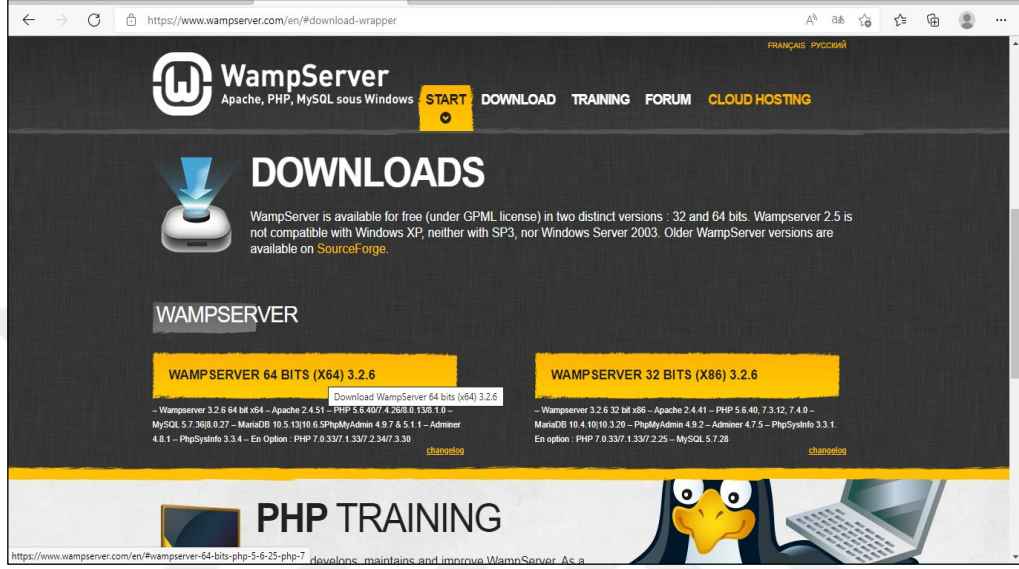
https://www.wampserver.com/en/#download-wrapper

FRANÇAIS РУССКИЙ

WampServer
Apache, PHP, MySQL sous Windows

START DOWNLOAD TRAINING FORUM CLOUD HOSTING

DOWNLOADS

WampServer is available for free (under GPML license) in two distinct versions : 32 and 64 bits. Wampserver 2.5 is not compatible with Windows XP, neither with SP3, nor Windows Server 2003. Older WampServer versions are available on SourceForge.

WAMPSERVER

WAMPSERVER 64 BITS (X64) 3.2.6

Download WampServer 64 bits (x64) 3.2.6

– Wampserver 3.2.6 64 bit x64 – Apache 2.4.51 – PHP 5.6.40/7.4.26/8.0.13/8.1.0 – MySQL 5.7.36|8.0.27 – MariaDB 10.5.13|10.6.5PhpMyAdmin 4.9.7 & 5.1.1 – Adminer 4.8.1 – PhpSysInfo 3.3.4 – En Option : PHP 7.0.33/7.1.33/7.2.34/7.3.30

changelog

WAMPSERVER 32 BITS (X86) 3.2.6

– Wampserver 3.2.6 32 bit x86 – Apache 2.4.41 – PHP 5.6.40, 7.3.12, 7.4.0 – MariaDB 10.4.10|10.3.20 – PhpMyAdmin 4.9.2 – Adminer 4.7.5 – PhpSysInfo 3.3.1. En option : PHP 7.0.33/7.1.33/7.2.25 – MySQL 5.7.28

changelog

PHP TRAINING

https://www.wampserver.com/en/#wampserver-64-bits-php-5-6-25-php-7

develops, maintains and improve WampServer. As a